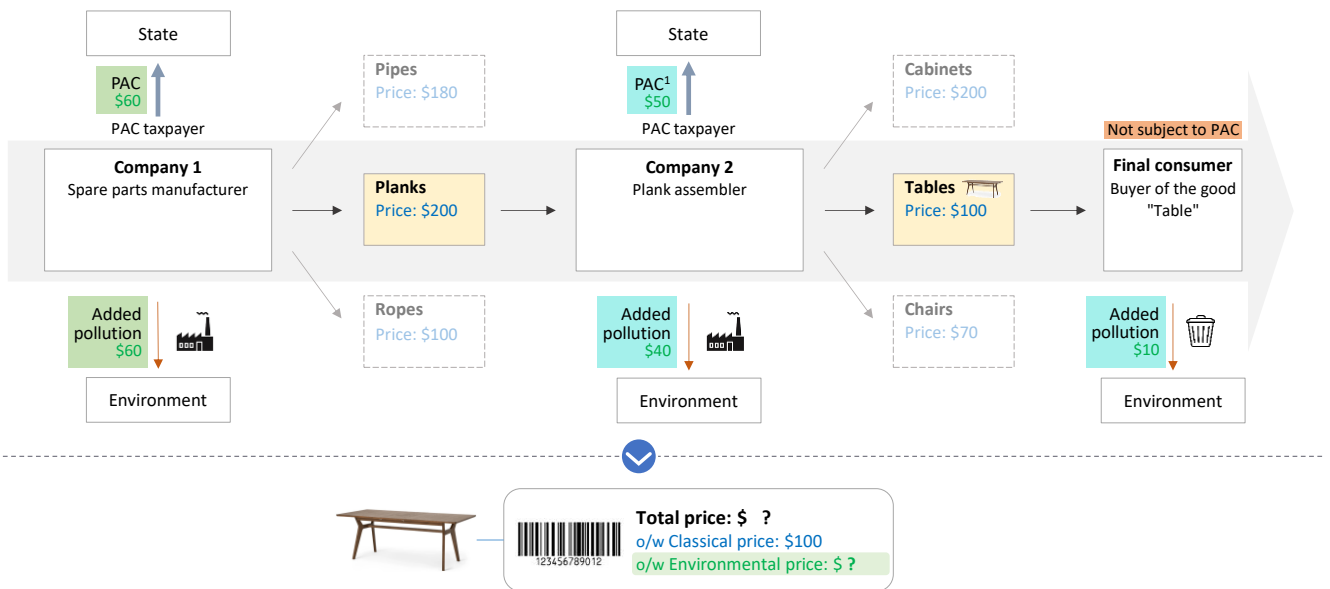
State

PAC
$60

PAC taxpayer

Pipes
Price: $180

State

PAC$^1$
$50

PAC taxpayer

Cabinets
Price: $200

Not subject to PAC

Company 1
Spare parts manufacturer

Planks
Price: $200

Company 2
Plank assembler

Tables
Price: $100

Final consumer
Buyer of the good "Table"

Ropes
Price: $100

Chairs
Price: $70

Added pollution
$60

Environment

Added pollution
$40

Environment

Added pollution
$10

Environment

123456789012

Total price: $ ?
o/w Classical price: $100
o/w Environmental price: $ ?